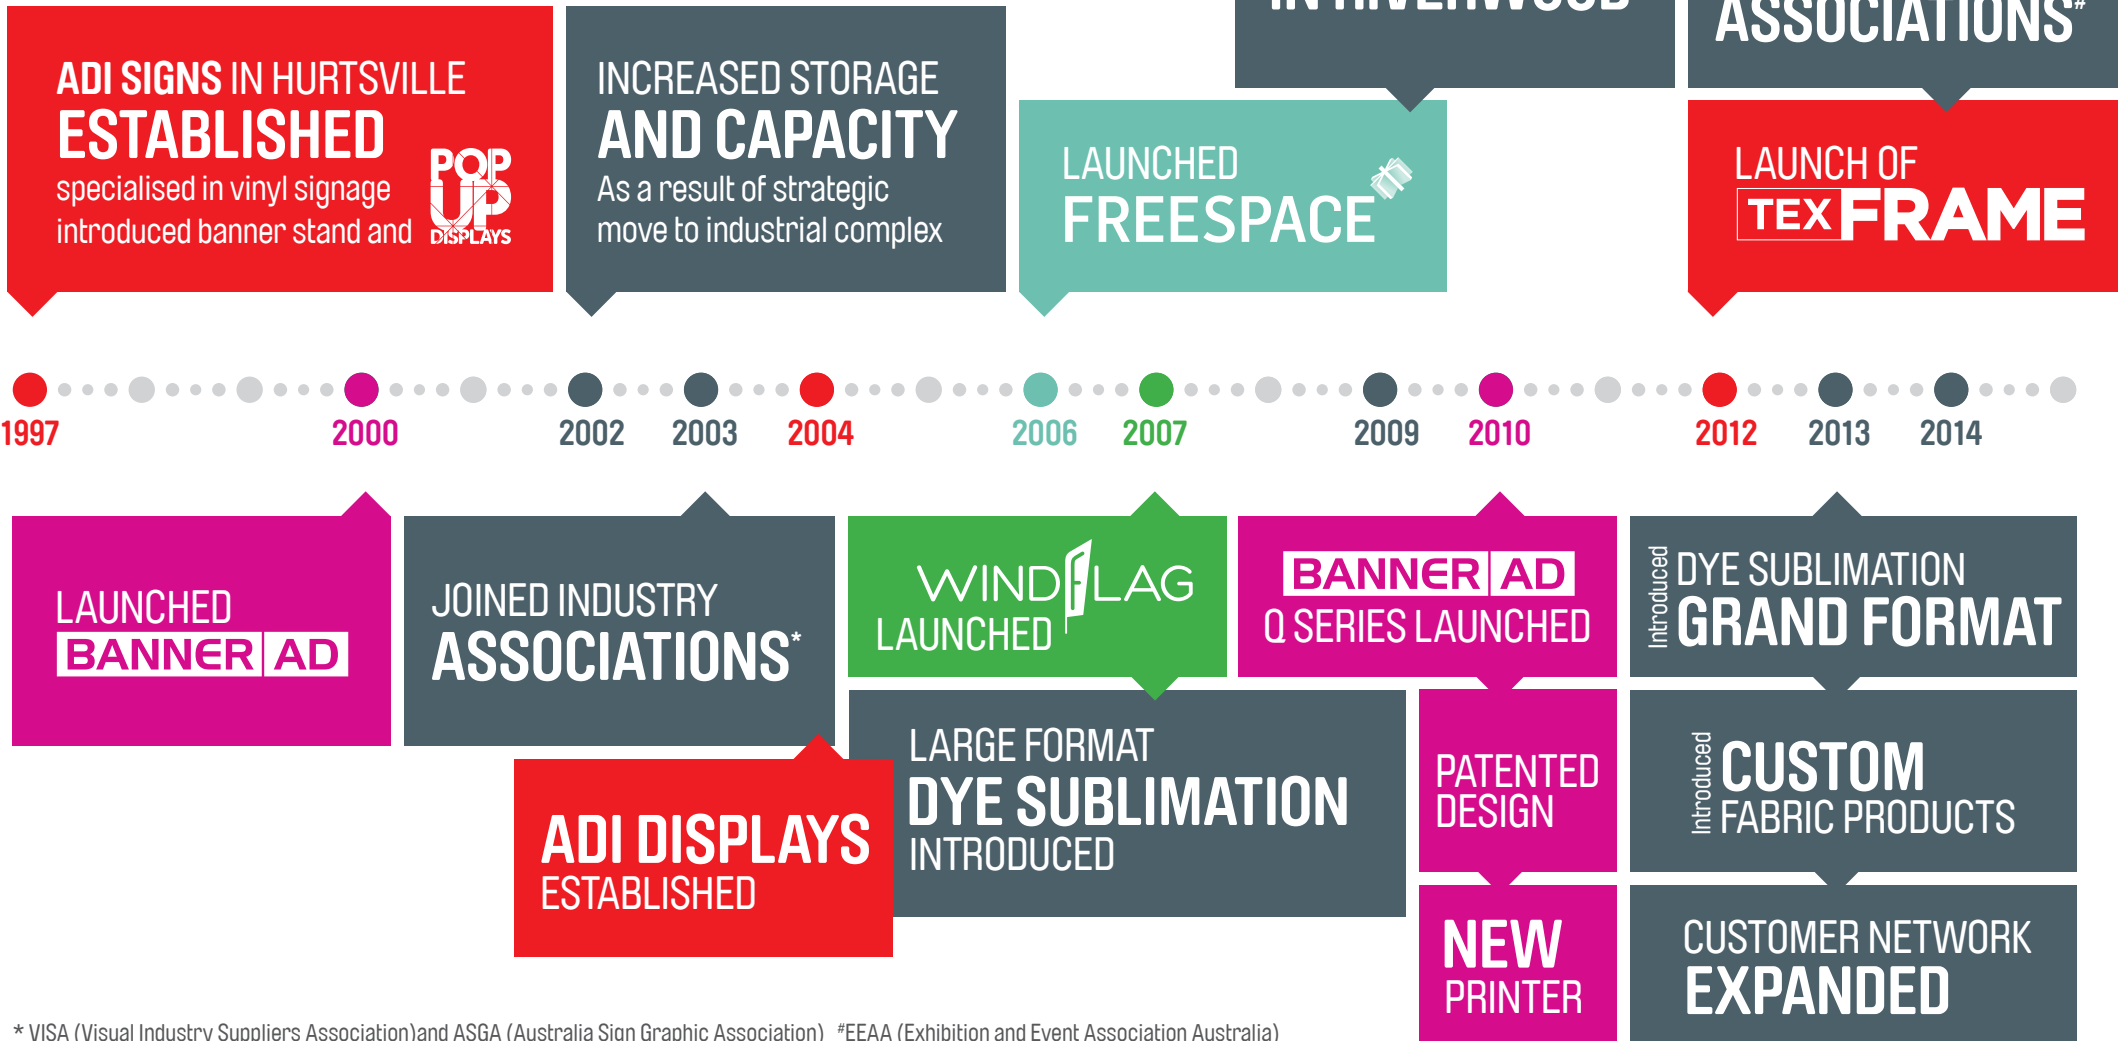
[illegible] IN RIVERWOOD

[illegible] ASSOCIATIONS#

ADI SIGNS IN HURTSVILLE
ESTABLISHED
specialised in vinyl signage introduced banner stand and

POP UP DISPLAYS

INCREASED STORAGE
AND CAPACITY
As a result of strategic move to industrial complex

LAUNCHED
FREESPACE

LAUNCH OF
TEX FRAME

1997 2000 2002 2003 2004 2006 2007 2009 2010 2012 2013 2014

LAUNCHED
BANNER AD

JOINED INDUSTRY
ASSOCIATIONS*

WINDFLAG
LAUNCHED

BANNER AD
Q SERIES LAUNCHED

Introduced
DYE SUBLIMATION
GRAND FORMAT

ADI DISPLAYS
ESTABLISHED

LARGE FORMAT
DYE SUBLIMATION
INTRODUCED

PATENTED
DESIGN

Introduced
CUSTOM
FABRIC PRODUCTS

NEW
PRINTER

CUSTOMER NETWORK
EXPANDED

* VISA (Visual Industry Suppliers Association)and ASGA (Australia Sign Graphic Association) #EEAA (Exhibition and Event Association Australia)